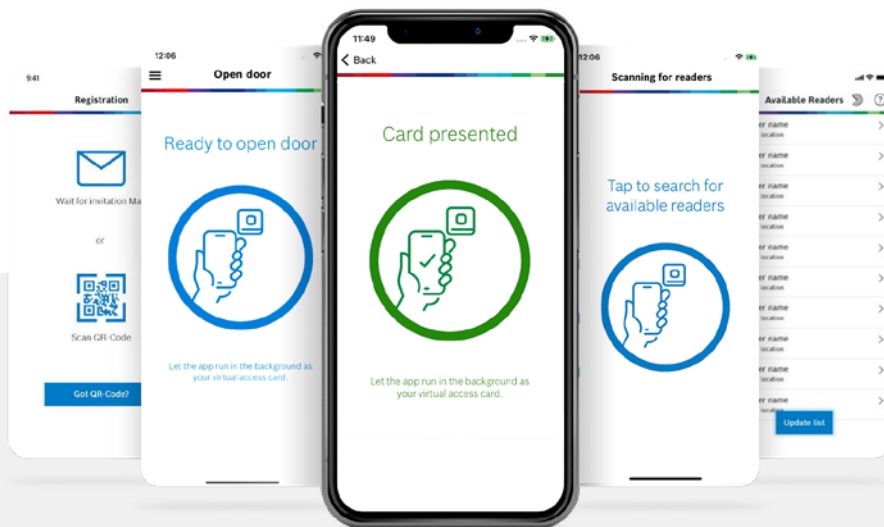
9:41

Registration

Wait for invitation Ma

or

Scan QR-Code

Got QR-Code?

12:06

Open door

Ready to open door

Let the app run in the background as your virtual access card.

11:49

Back

Card presented

Let the app run in the background as your virtual access card.

12:06

Scanning for readers

Tap to search for available readers

Available Readers

er name
location

er name
location

er name
location

er name
location

er name
location

er name
location

er name
location

er name
location

er name
location

er name
location

Update list